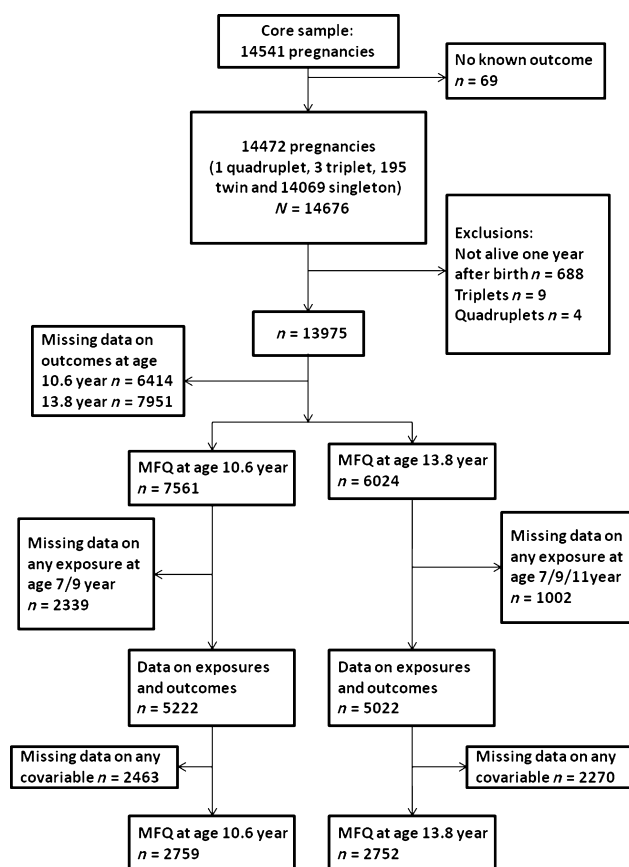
Core sample:
14541 pregnancies

No known outcome
$n$ = 69

14472 pregnancies
(1 quadruplet, 3 triplet, 195 twin and 14069 singleton)
$N$ = 14676

Exclusions:
Not alive one year after birth $n$ = 688
Triplets $n$ = 9
Quadruplets $n$ = 4

$n$ = 13975

Missing data on outcomes at age
10.6 year $n$ = 6414
13.8 year $n$ = 7951

MFQ at age 10.6 year
$n$ = 7561

MFQ at age 13.8 year
$n$ = 6024

Missing data on any exposure at age 7/9 year
$n$ = 2339

Missing data on any exposure at age 7/9/11year
$n$ = 1002

Data on exposures and outcomes
$n$ = 5222

Data on exposures and outcomes
$n$ = 5022

Missing data on any covariable $n$ = 2463

Missing data on any covariable $n$ = 2270

MFQ at age 10.6 year
$n$ = 2759

MFQ at age 13.8 year
$n$ = 2752